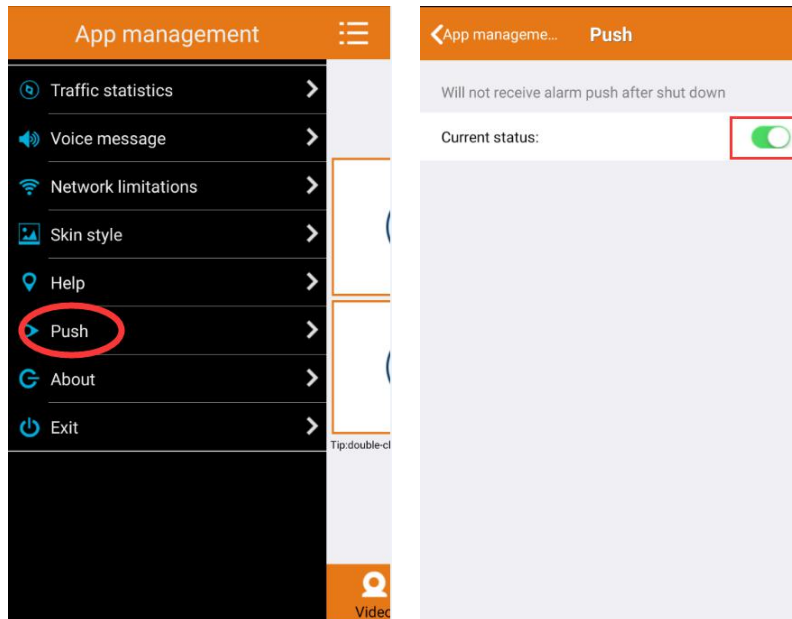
App management

Traffic statistics

Voice message

Network limitations

Skin style

Help

Push

About

Exit

Tip:double-cl

Vide

App manageme...

Push

Will not receive alarm push after shut down

Current status: